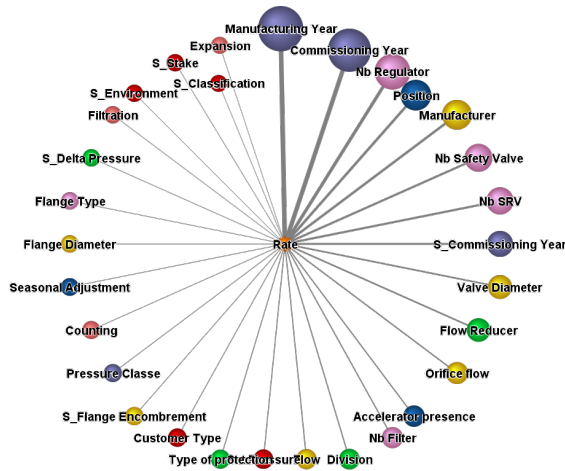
Manufacturing Year
Expansion
Commissioning Year
S_Stake
S_Classification
Nb Regulator
S_Environment
Position
Filtration
Manufacturer
S_Delta Pressure
Nb Safety Valve
Flange Type
Nb SRV
Flange Diameter
Rate
S_Commissioning Year
Seasonal Adjustment
Valve Diameter
Counting
Flow Reducer
Pressure Classe
Orifice flow
S_Flange Encombrement
Accelerator presence
Customer Type
Nb Filter
Type of pro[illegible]ure
Flow
Division